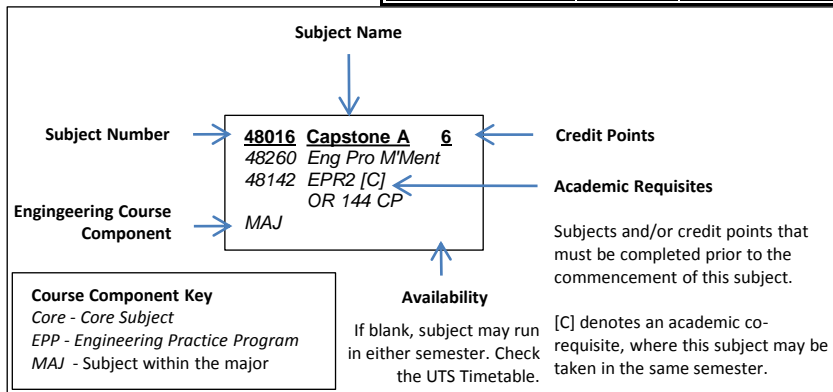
Subject Name

Subject Number

48016 Capstone A 6
48260 Eng Pro M'Ment
48142 EPR2 [C]
OR 144 CP
MAJ

Credit Points

Academic Requisites

Engingeering Course Component

Subjects and/or credit points that must be completed prior to the commencement of this subject.

Course Component Key
Core - Core Subject
EPP - Engineering Practice Program
MAJ - Subject within the major

Availability

If blank, subject may run in either semester. Check the UTS Timetable.

[C] denotes an academic co-requisite, where this subject may be taken in the same semester.